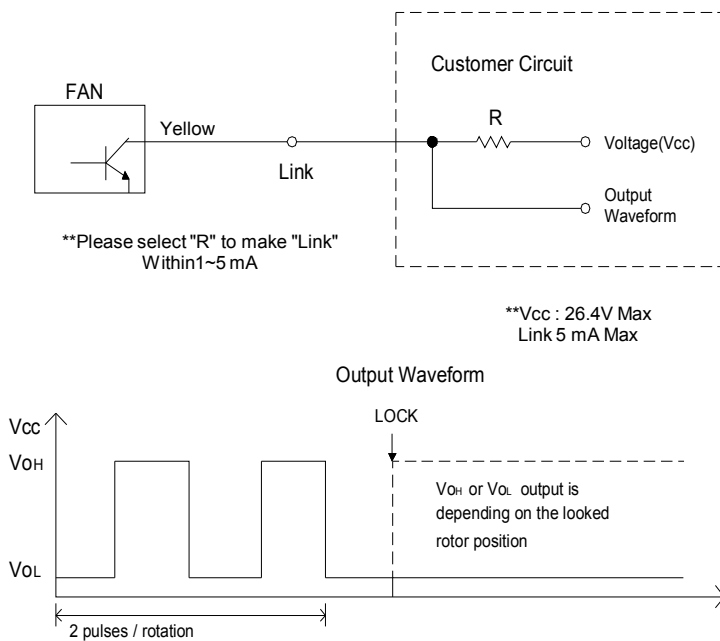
FAN

Yellow

Link

Customer Circuit

R

Voltage(Vcc)

Output Waveform

**Please select "R" to make "Link" Within1~5 mA

**Vcc : 26.4V Max
Link 5 mA Max

Output Waveform

Vcc

$V_{OH}$

$V_{OL}$

LOCK

$V_{OH}$ or $V_{OL}$ output is depending on the looked rotor position

2 pulses / rotation